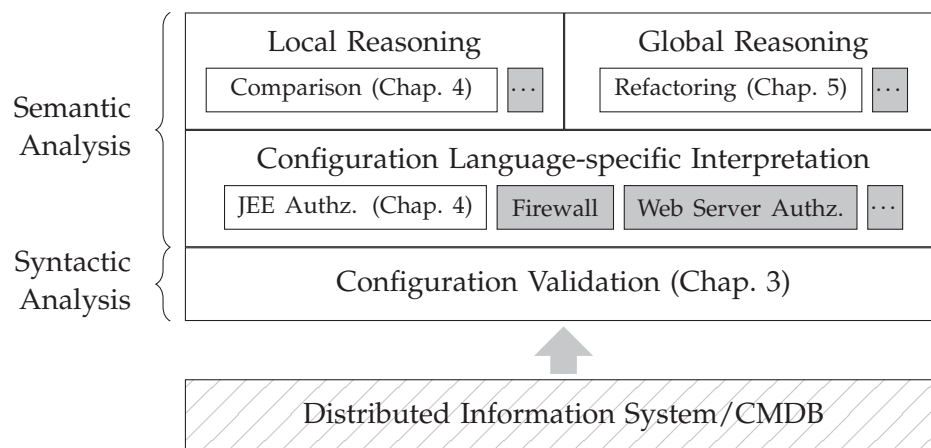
Semantic Analysis

Syntactic Analysis

Local Reasoning

Comparison (Chap. 4)

$\cdots$

Global Reasoning

Refactoring (Chap. 5)

$\cdots$

Configuration Language-specific Interpretation

JEE Authz. (Chap. 4)

Firewall

Web Server Authz.

$\cdots$

Configuration Validation (Chap. 3)

Distributed Information System/CMDB